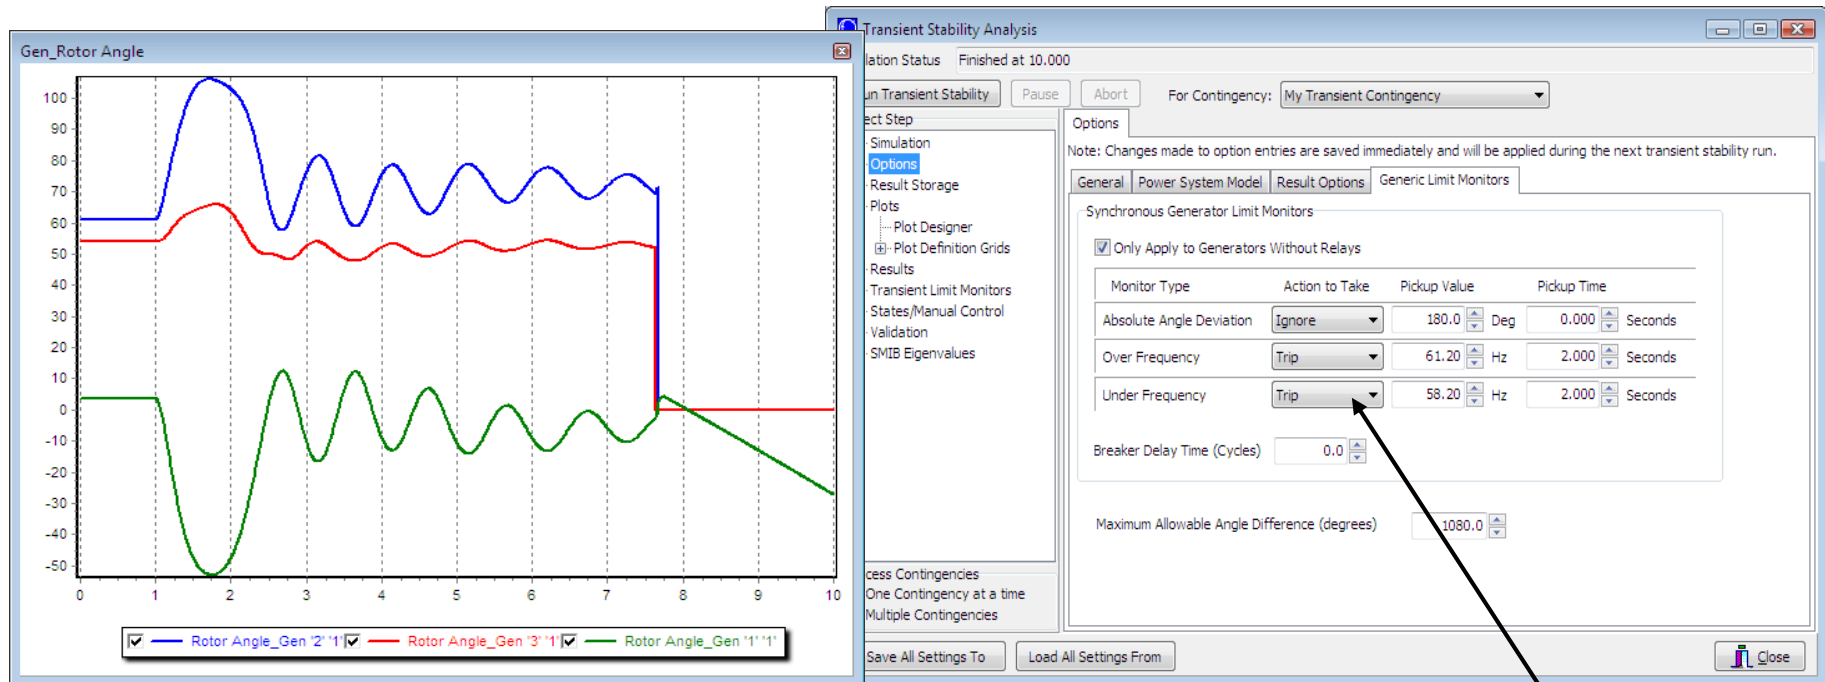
Gen_Rotor Angle

100
90
80
70
60
50
40
30
20
10
0
-10
-20
-30
-40
-50

0 1 2 3 4 5 6 7 8 9 10

Rotor Angle_Gen '2' '1' Rotor Angle_Gen '3' '1' Rotor Angle_Gen '1' '1'

Transient Stability Analysis

lation Status Finished at 10.000

un Transient Stability Pause Abort For Contingency: My Transient Contingency

ect Step
Simulation
Options
Result Storage
Plots
Plot Designer
Plot Definition Grids
Results
Transient Limit Monitors
States/Manual Control
Validation
SMIB Eigenvalues

cess Contingencies
One Contingency at a time
Multiple Contingencies

Options

Note: Changes made to option entries are saved immediately and will be applied during the next transient stability run.

General Power System Model Result Options Generic Limit Monitors

Synchronous Generator Limit Monitors

Only Apply to Generators Without Relays

| Monitor Type | Action to Take | Pickup Value | | Pickup Time | |
|---|---|---|---|---|---|
| Absolute Angle Deviation | Ignore | 180.0 | Deg | 0.000 | Seconds |
| Over Frequency | Trip | 61.20 | Hz | 2.000 | Seconds |
| Under Frequency | Trip | 58.20 | Hz | 2.000 | Seconds |

Breaker Delay Time (Cycles) 0.0

Maximum Allowable Angle Difference (degrees) 1080.0

Save All Settings To Load All Settings From Close